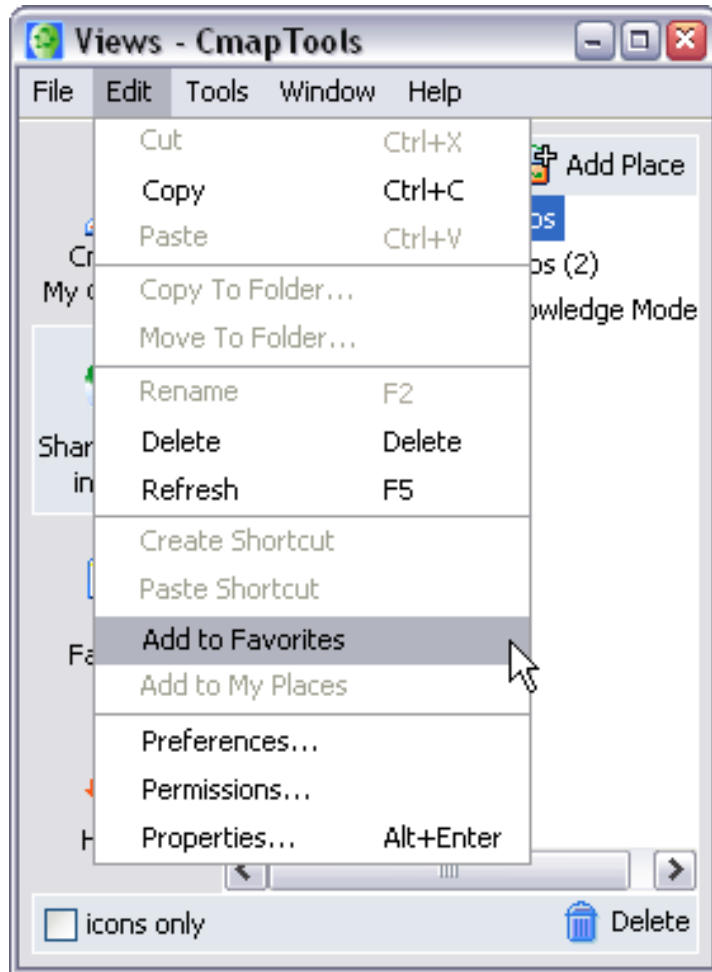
Views - CmapTools

File Edit Tools Window Help

Cut Ctrl+X
Copy Ctrl+C
Paste Ctrl+V
Copy To Folder...
Move To Folder...
Rename F2
Delete Delete
Refresh F5
Create Shortcut
Paste Shortcut
Add to Favorites
Add to My Places
Preferences...
Permissions...
Properties... Alt+Enter

Add Place
ps
ps (2)
owledge Mode

Cr
My
Shar
in
Fa
H

icons only
Delete